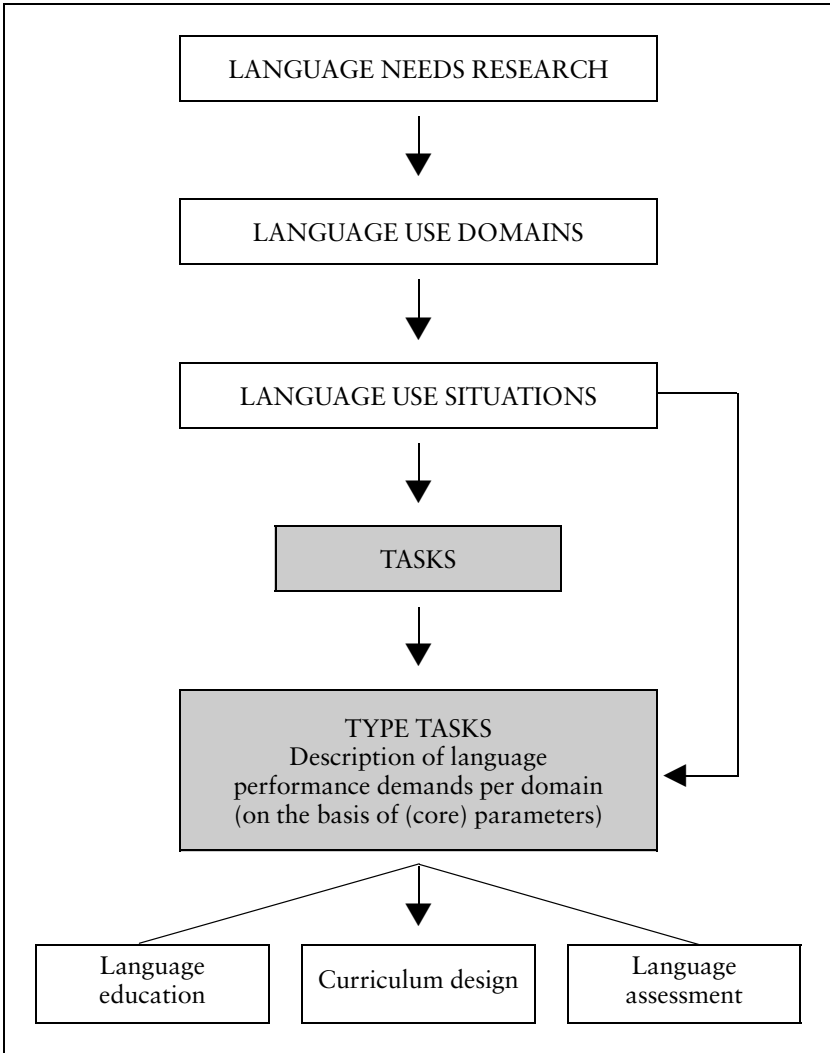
LANGUAGE NEEDS RESEARCH

LANGUAGE USE DOMAINS

LANGUAGE USE SITUATIONS

TASKS

TYPE TASKS
Description of language performance demands per domain (on the basis of (core) parameters)

Language education

Curriculum design

Language assessment